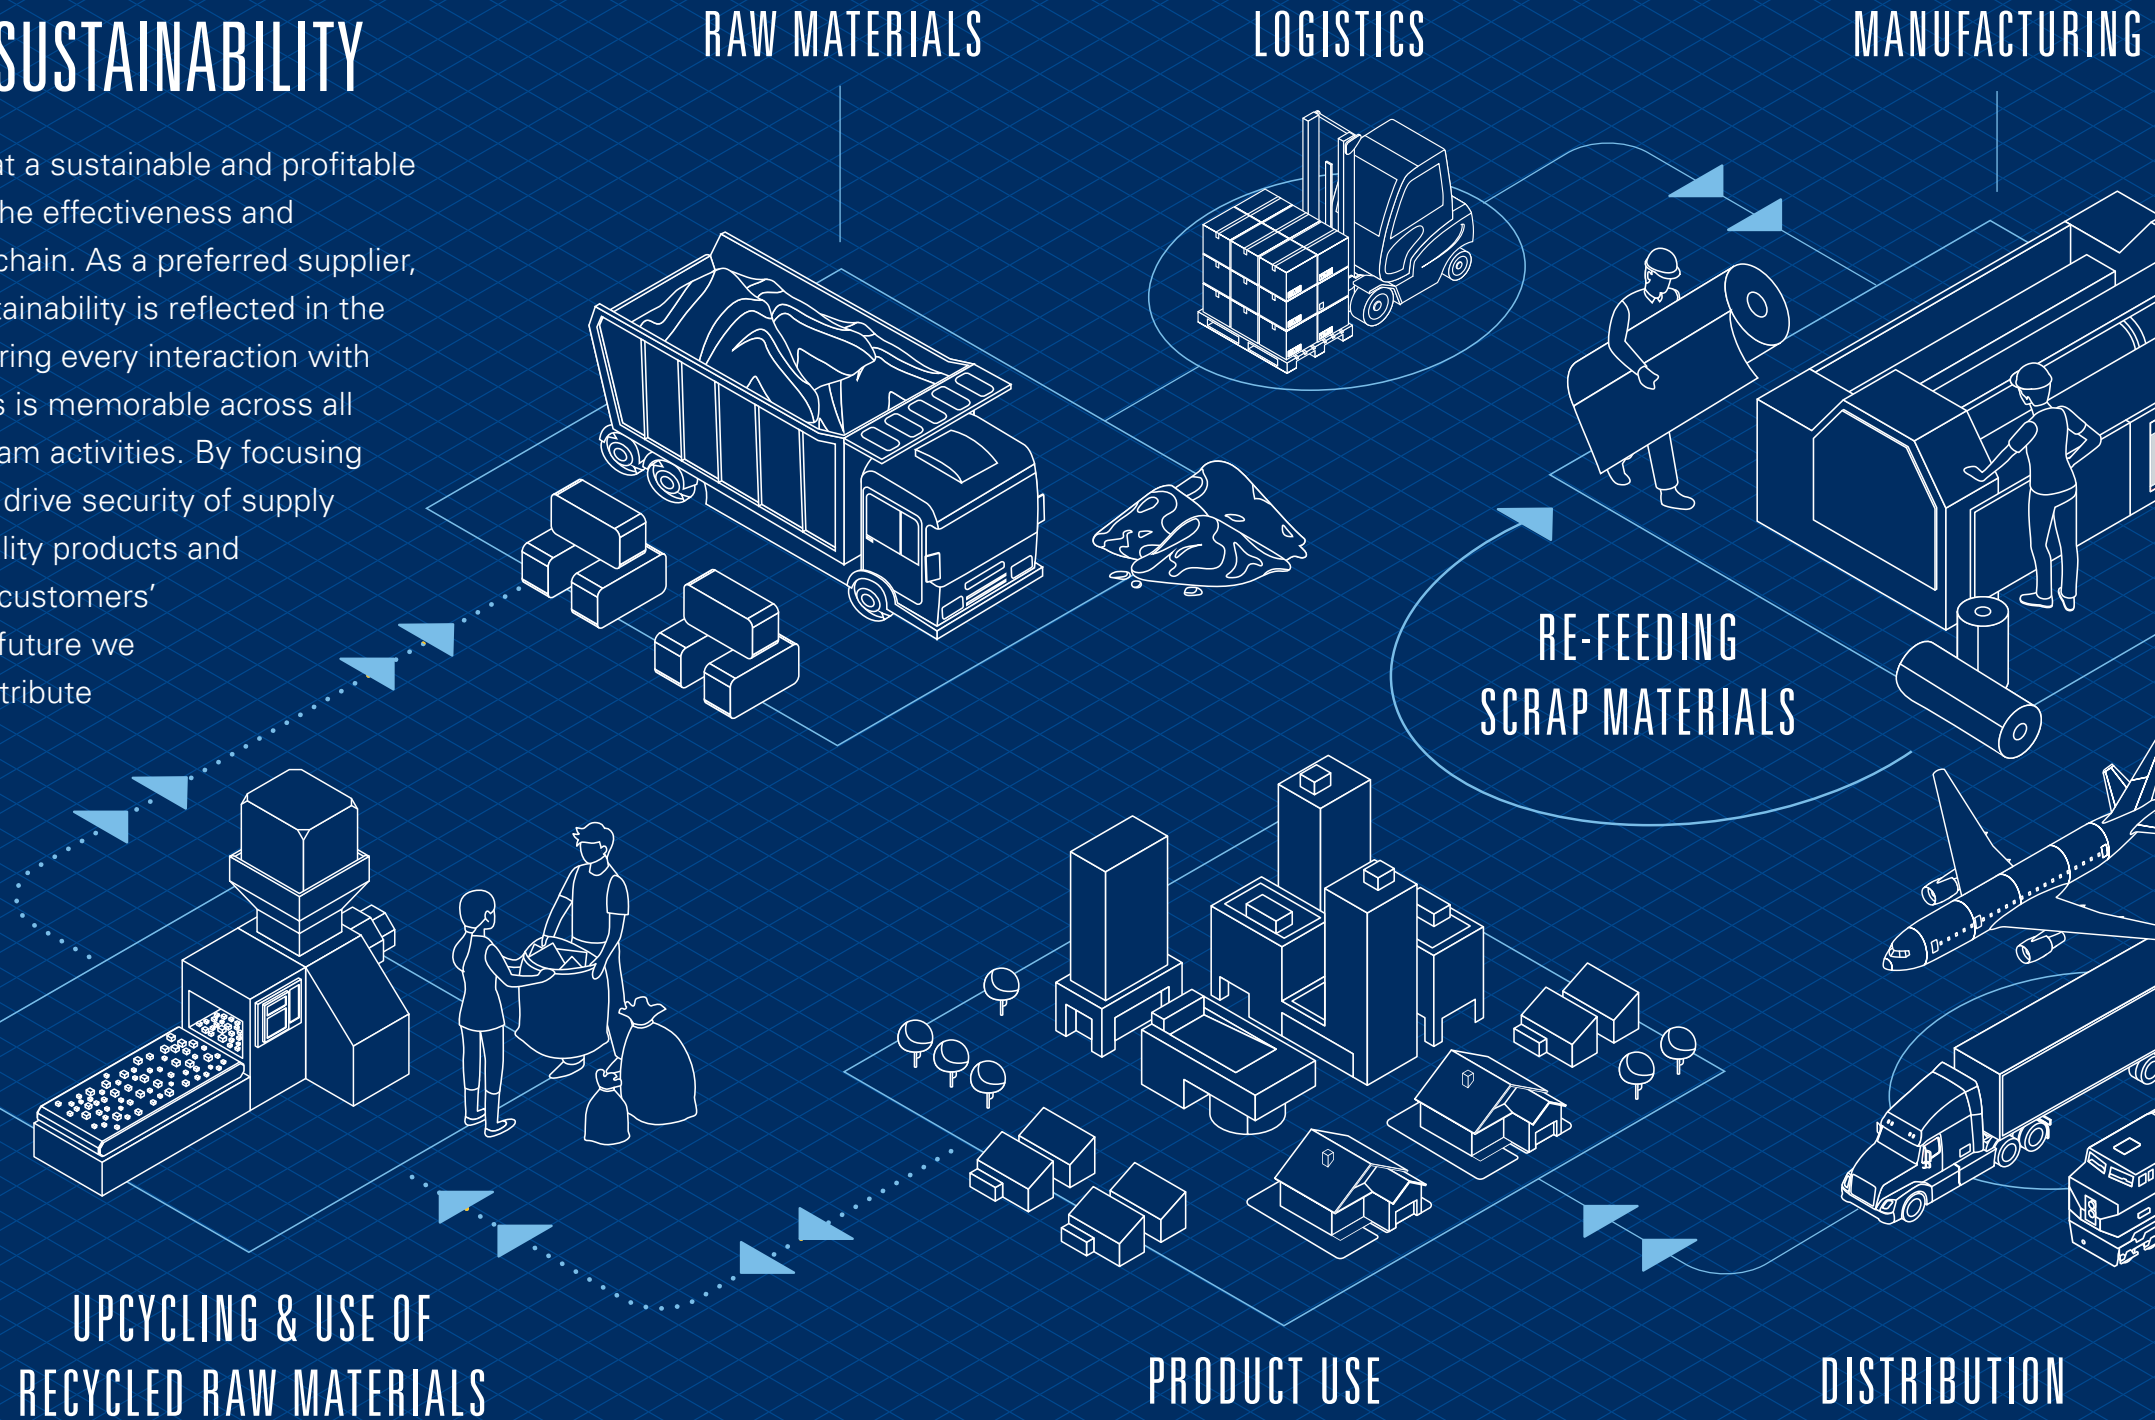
SUSTAINABILITY

at a sustainable and profitable he effectiveness and chain. As a preferred supplier, ainability is reflected in the ring every interaction with s is memorable across all am activities. By focusing drive security of supply lity products and customers' future we tribute

RAW MATERIALS

LOGISTICS

MANUFACTURING

RE-FEEDING SCRAP MATERIALS

UPCYCLING & USE OF RECYCLED RAW MATERIALS

PRODUCT USE

DISTRIBUTION